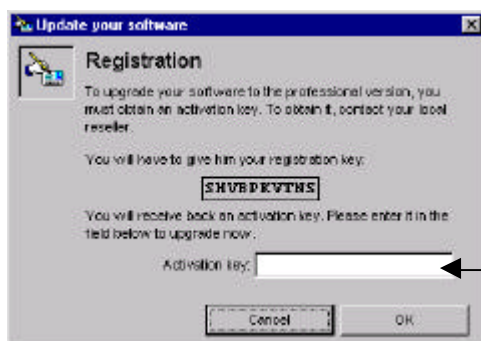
Update your software

Registration

To upgrade your software to the professional version, you must obtain an activation key. To obtain it, contact your local reseller.

You will have to give him your registration key:

SHVBDKVTNS

You will receive back an activation key. Please enter it in the field below to upgrade now.

Activation key:

Cancel

OK